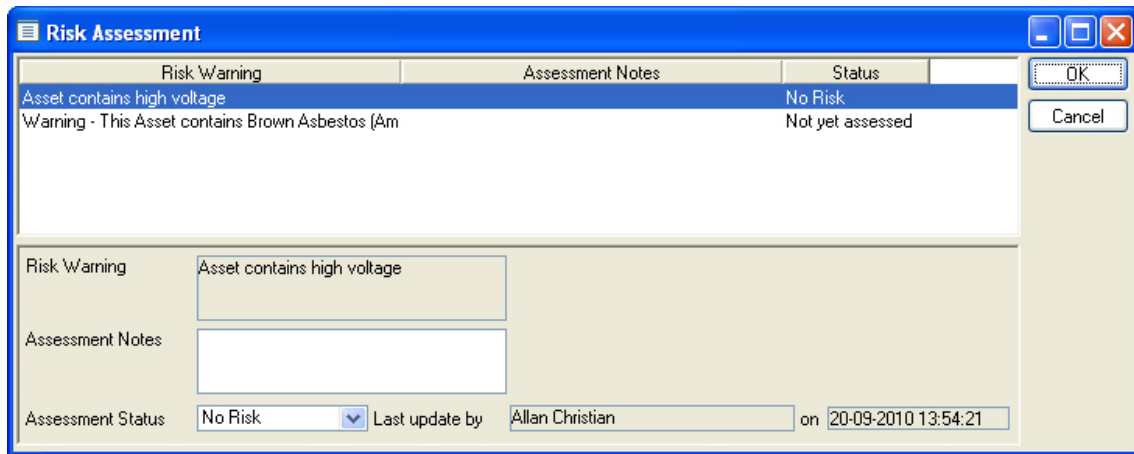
Risk Assessment

| Risk Warning | Assessment Notes | Status |
|---|---|---|
| Asset contains high voltage | | No Risk |
| Warning - This Asset contains Brown Asbestos (Am | | Not yet assessed |

OK
Cancel

Risk Warning
Asset contains high voltage

Assessment Notes

Assessment Status
No Risk
Last update by
Allan Christian
on
20-09-2010 13:54:21